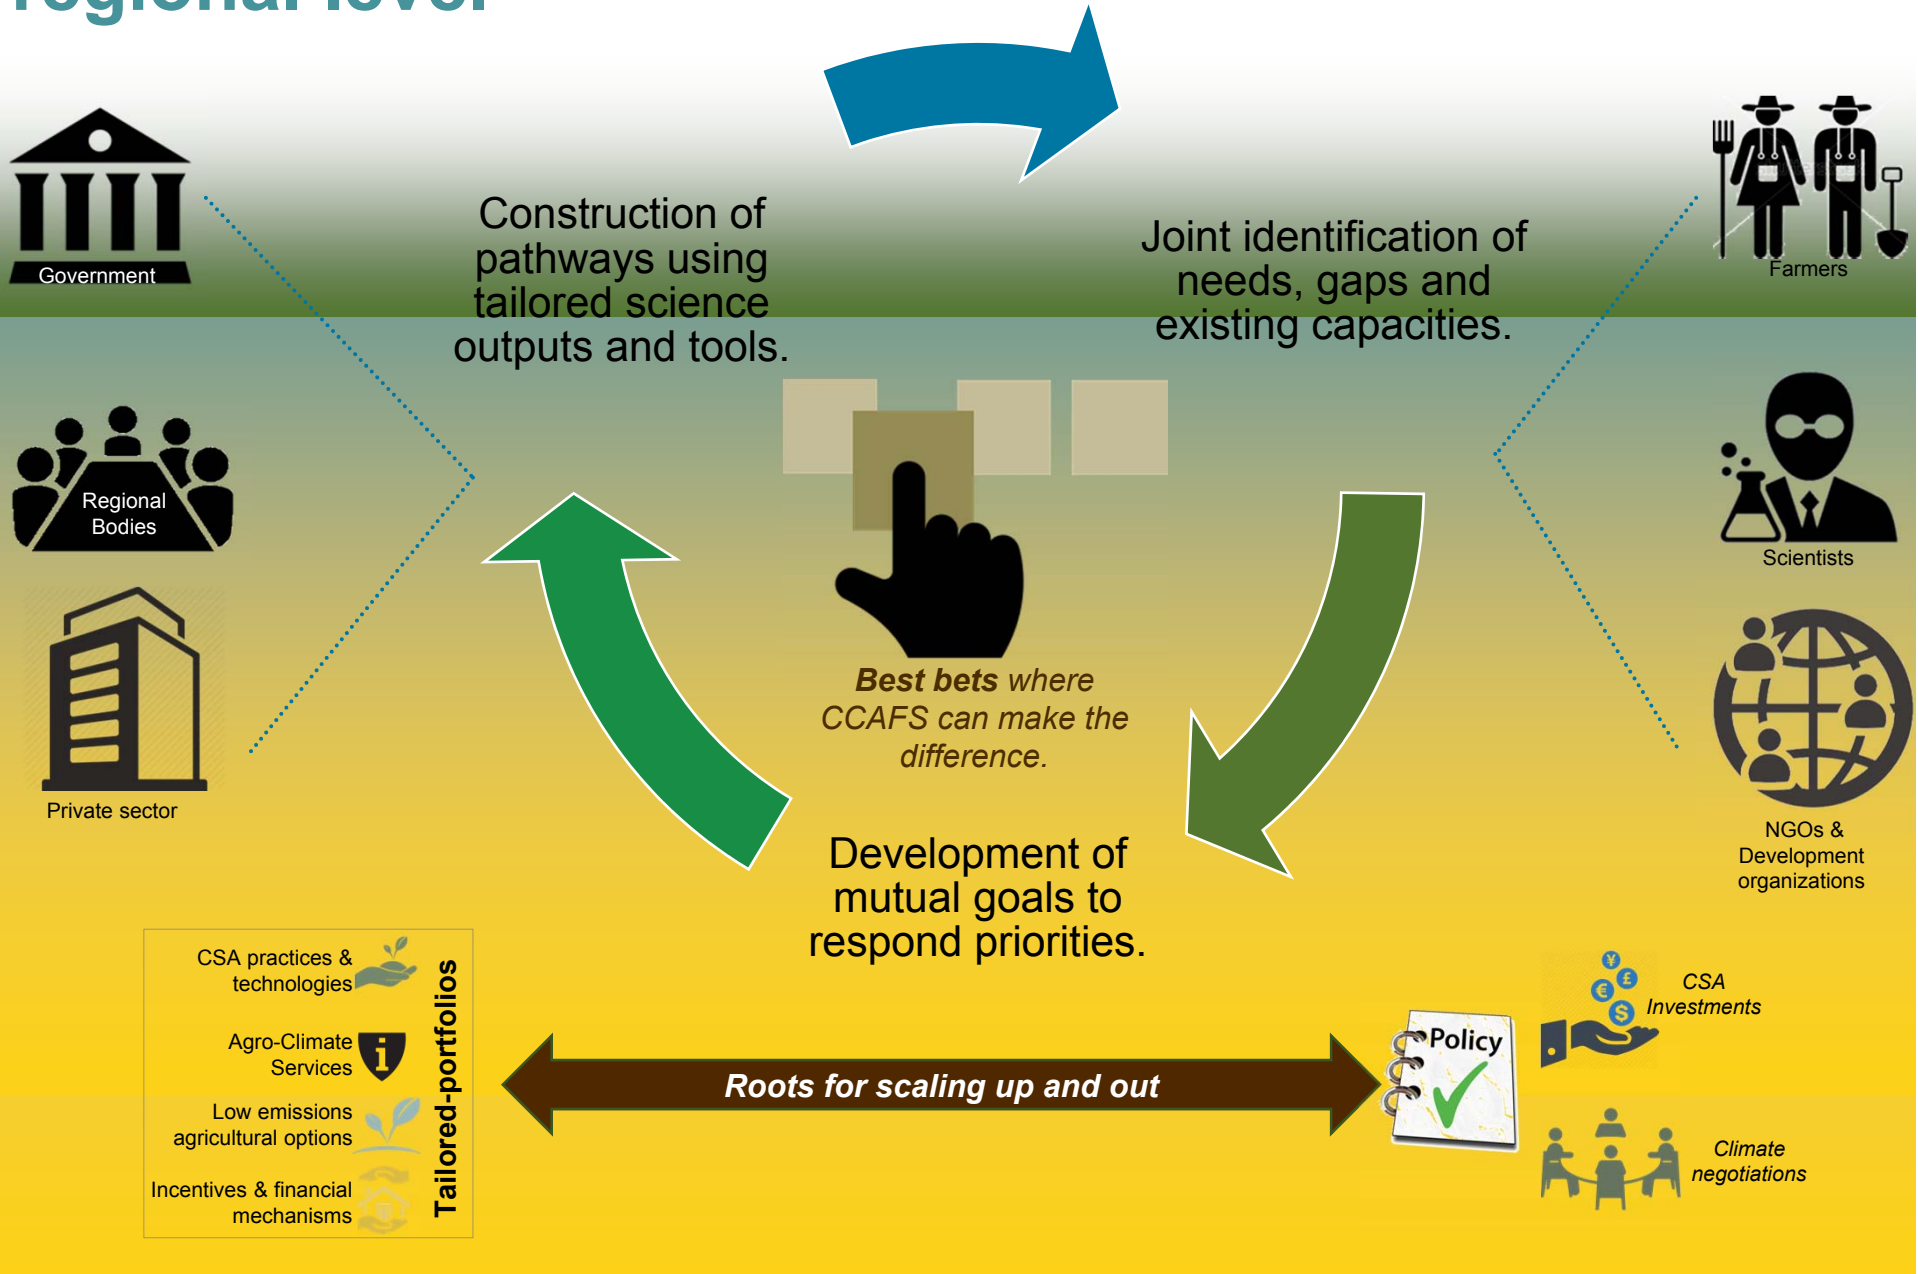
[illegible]

Government

Regional Bodies

Private sector

Construction of pathways using tailored science outputs and tools.

Joint identification of needs, gaps and existing capacities.

Farmers

Scientists

NGOs & Development organizations

**Best bets** where CCAFS can make the difference.

Development of mutual goals to respond priorities.

CSA practices & technologies

Agro-Climate Services

Low emissions agricultural options

Incentives & financial mechanisms

Tailored-portfolios

Roots for scaling up and out

Policy

CSA Investments

Climate negotiations